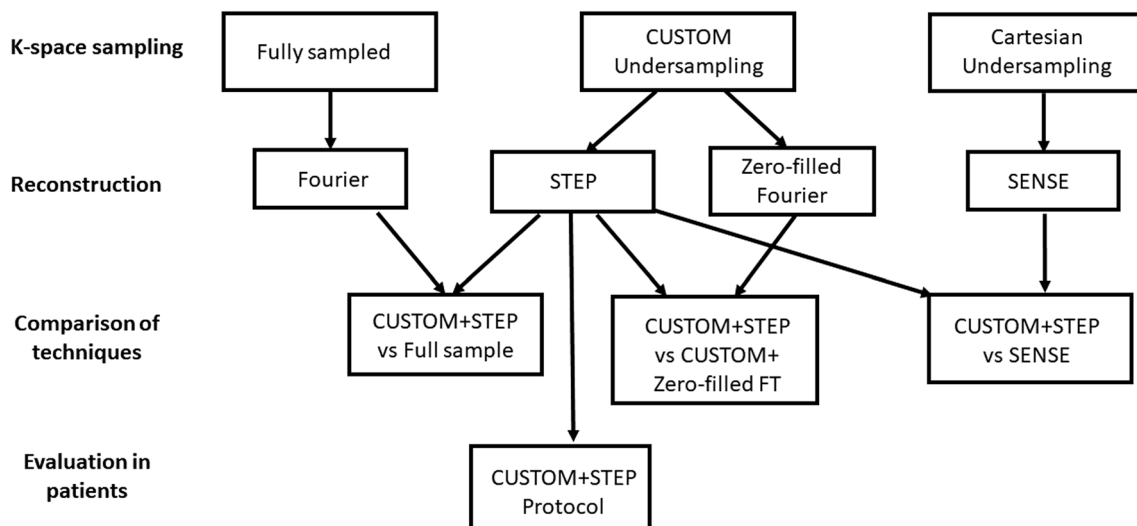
K-space sampling

Fully sampled

CUSTOM Undersampling

Cartesian Undersampling

Reconstruction

Fourier

STEP

Zero-filled Fourier

SENSE

Comparison of techniques

CUSTOM+STEP vs Full sample

CUSTOM+STEP vs CUSTOM+ Zero-filled FT

CUSTOM+STEP vs SENSE

Evaluation in patients

CUSTOM+STEP Protocol